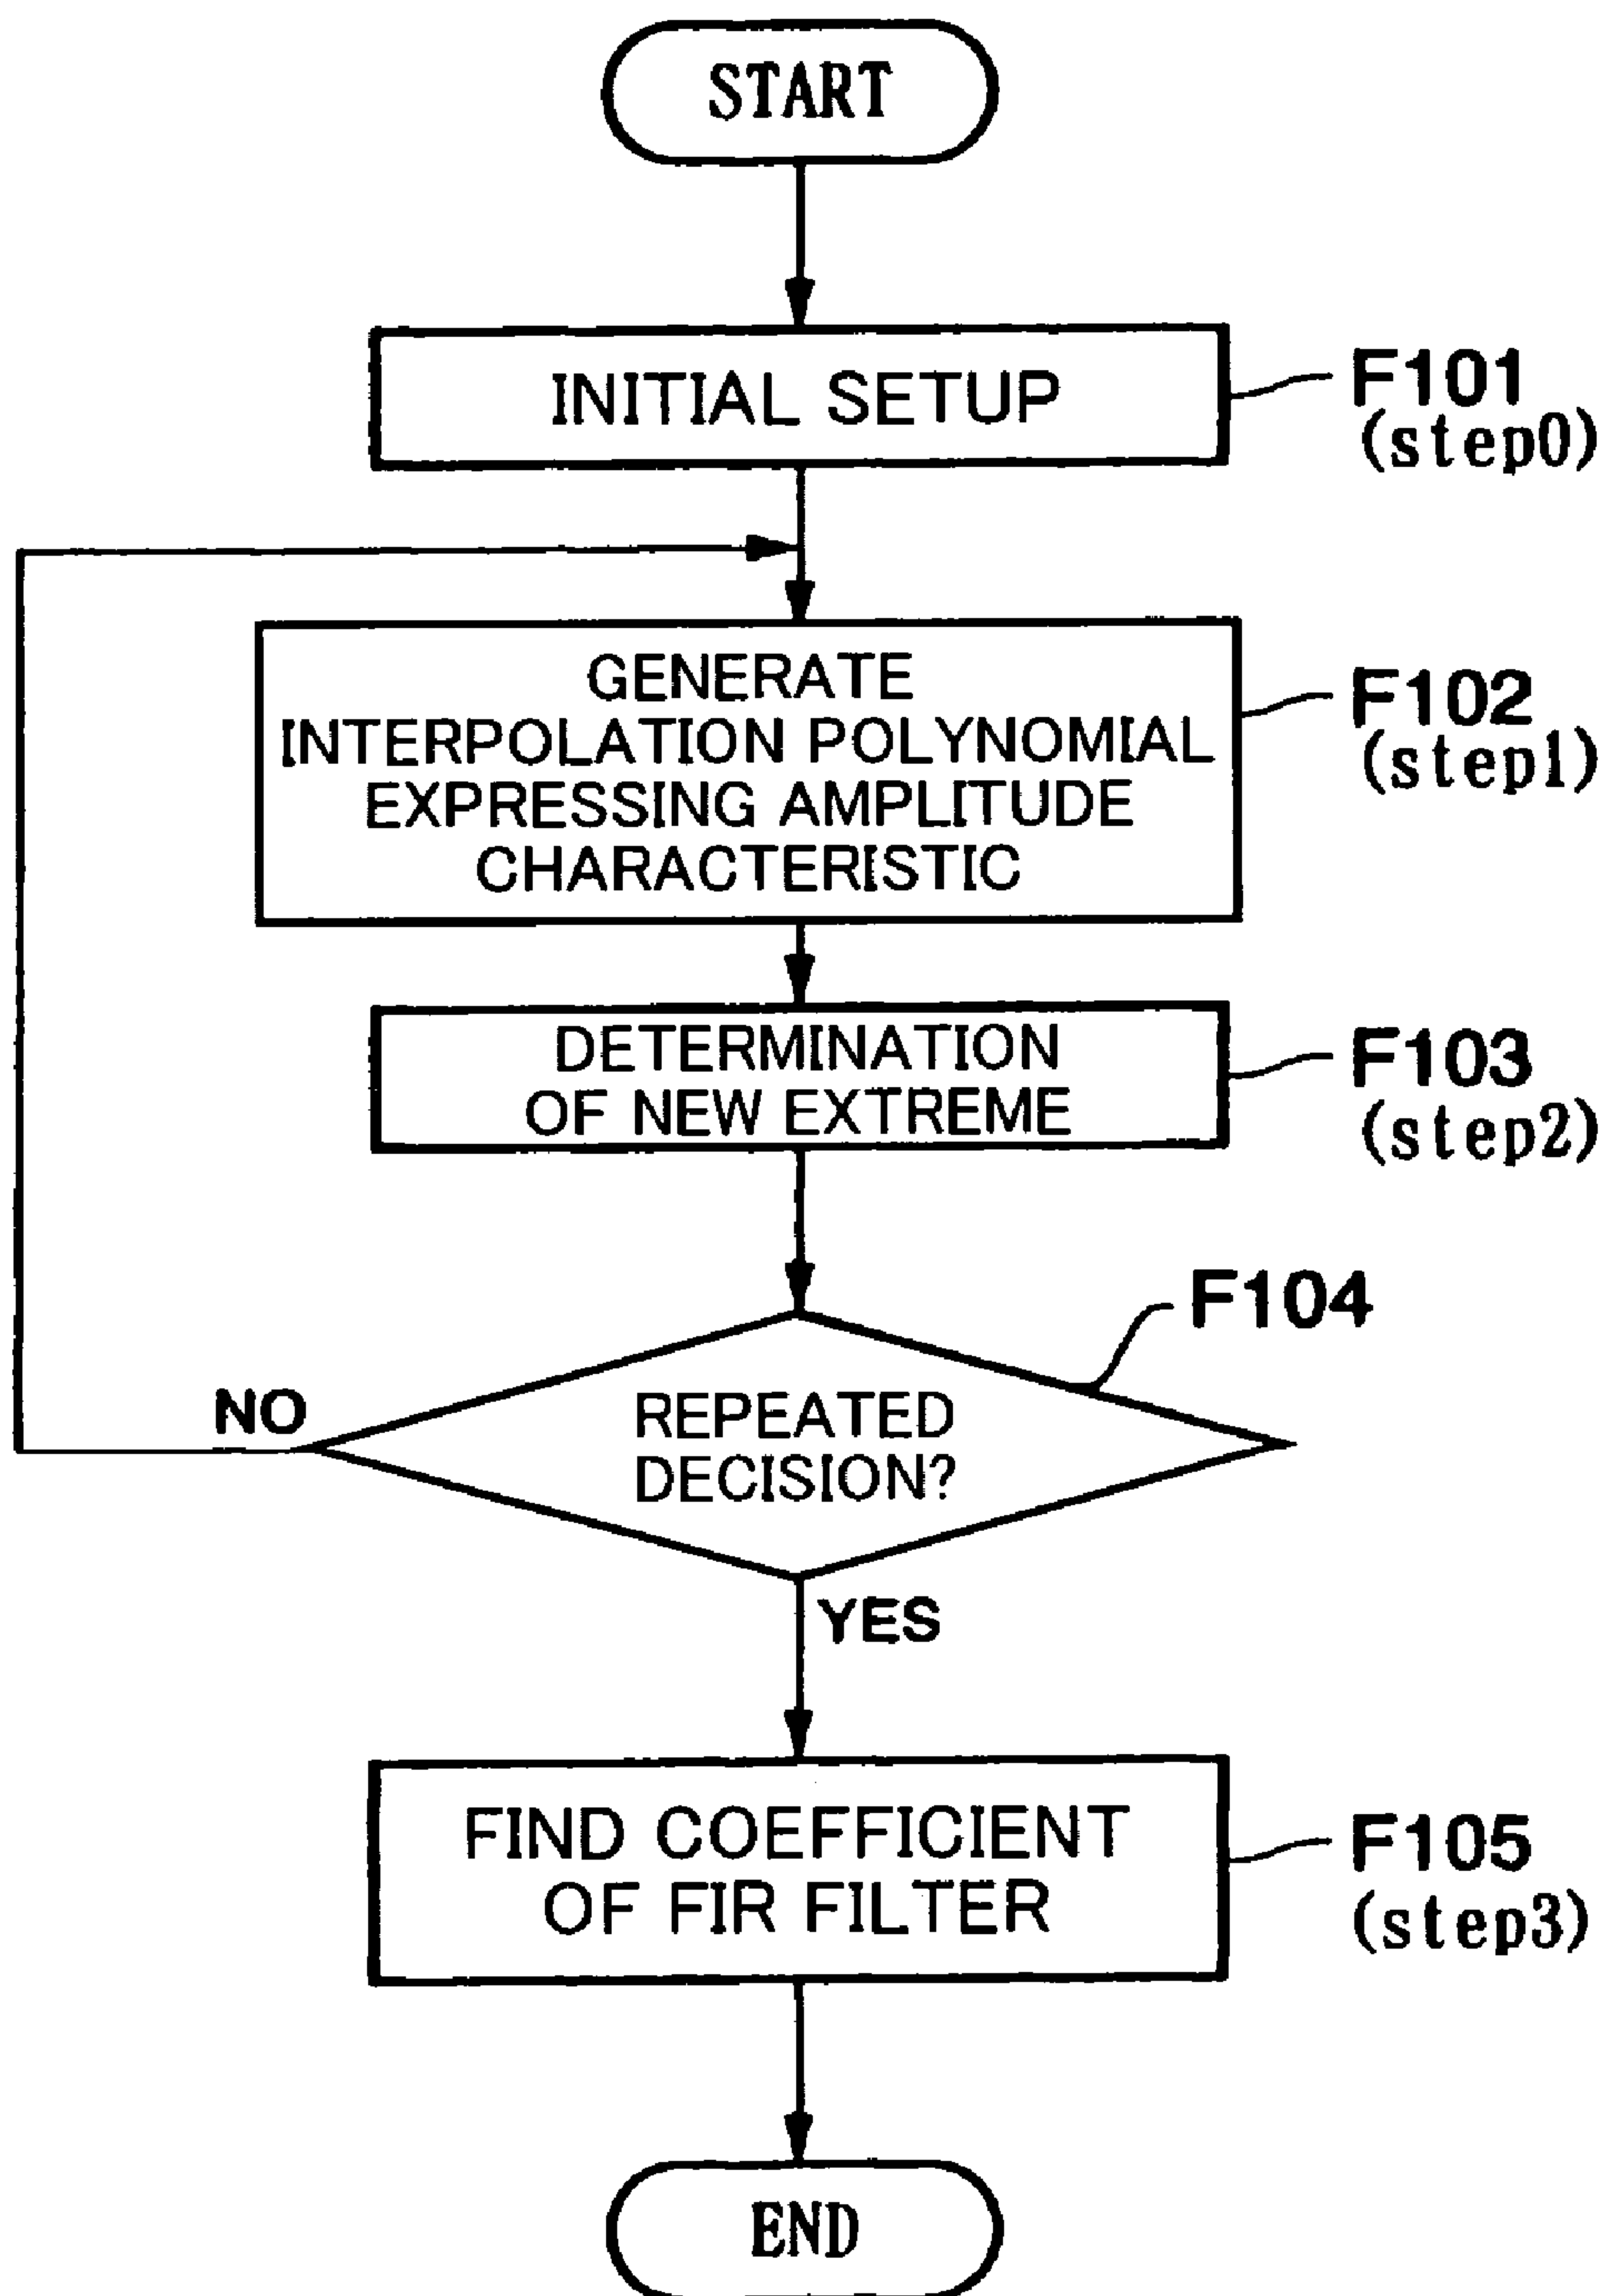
START

INITIAL SETUP

F101
(step0)

GENERATE INTERPOLATION POLYNOMIAL EXPRESSING AMPLITUDE CHARACTERISTIC

F102
(step1)

DETERMINATION OF NEW EXTREME

F103
(step2)

F104

NO

REPEATED DECISION?

YES

FIND COEFFICIENT OF FIR FILTER

F105
(step3)

END